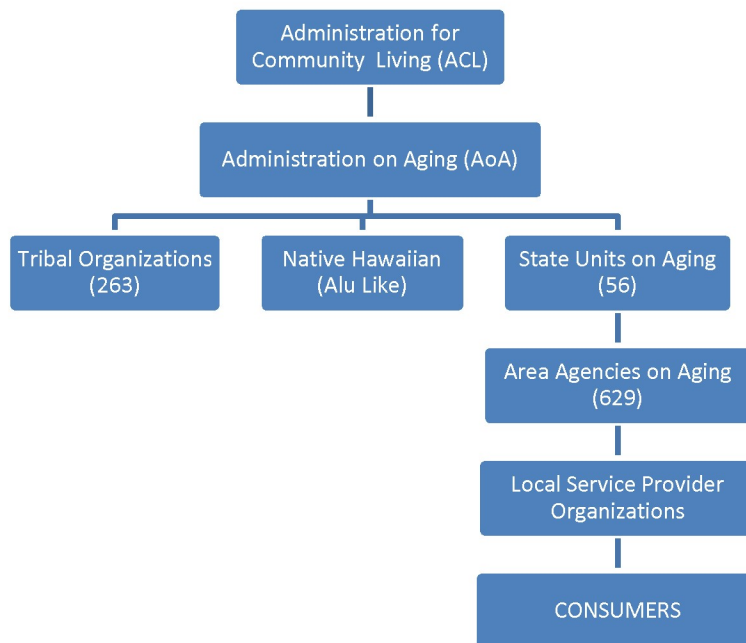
Administration for Community Living (ACL)

Administration on Aging (AoA)

Tribal Organizations (263)

Native Hawaiian (Alu Like)

State Units on Aging (56)

Area Agencies on Aging (629)

Local Service Provider Organizations

CONSUMERS